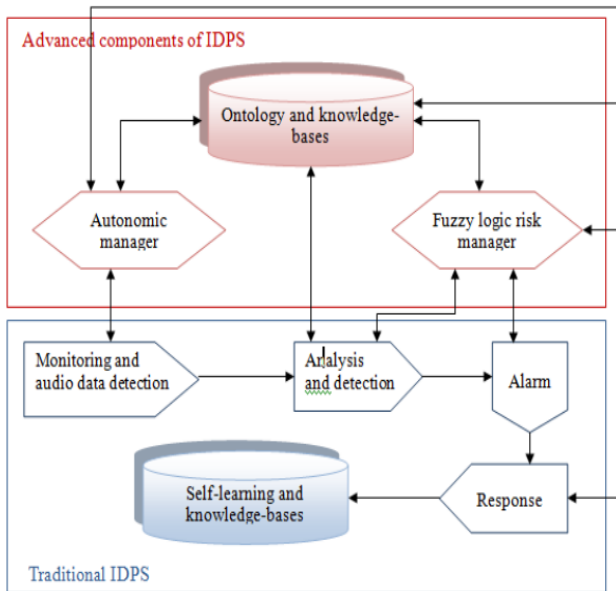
Advanced components of IDPS

Ontology and knowledge-bases

Autonomic manager

Fuzzy logic risk manager

Monitoring and audio data detection

Analysis and detection

Alarm

Self-learning and knowledge-bases

Response

Traditional IDPS